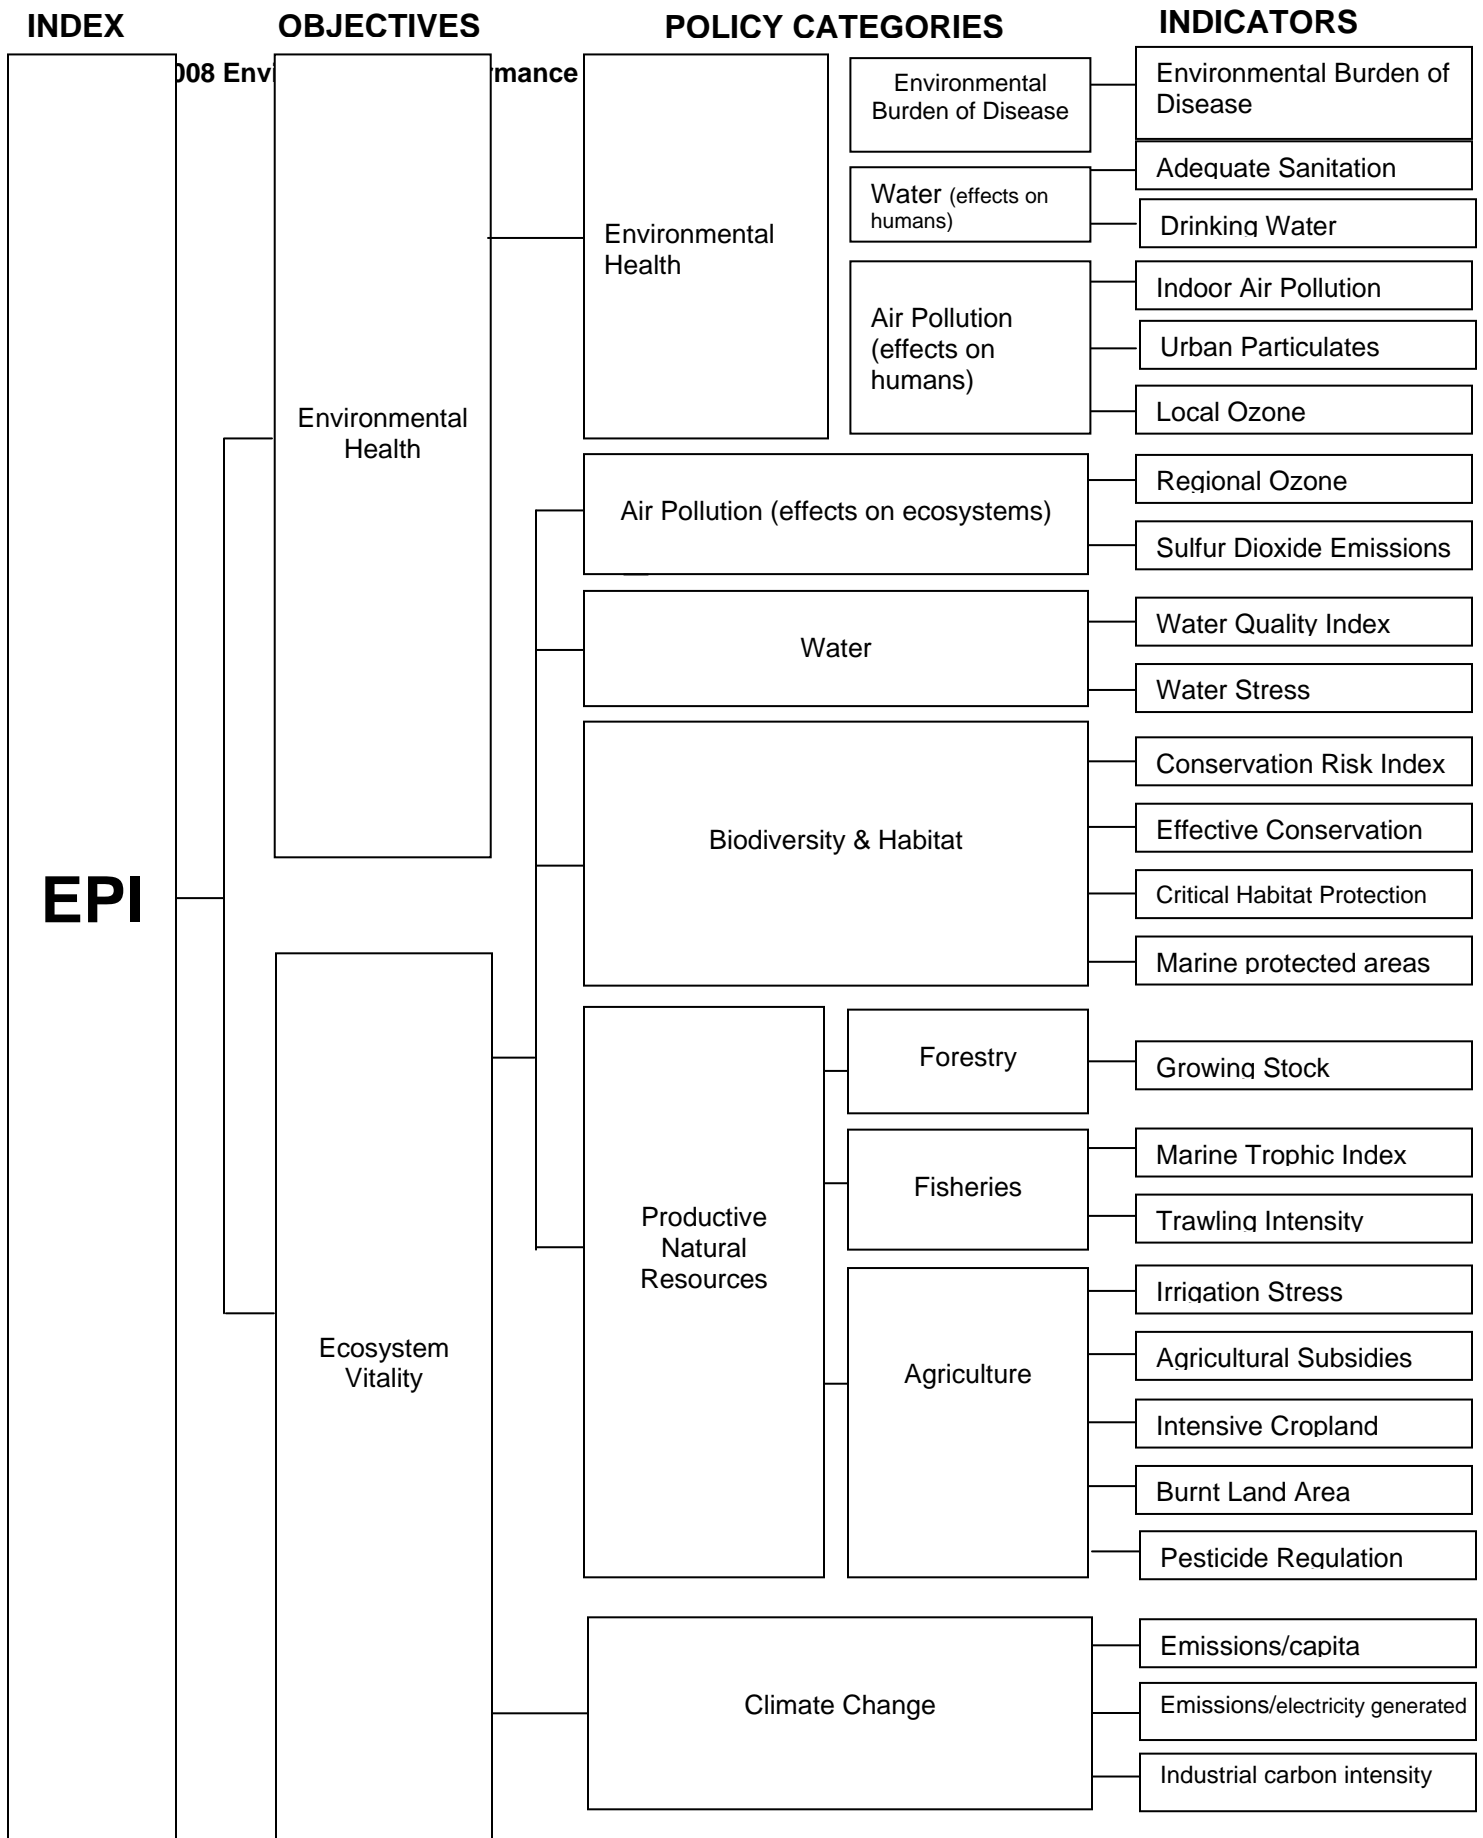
INDEX OBJECTIVES POLICY CATEGORIES INDICATORS

008 Envi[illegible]mance

EPI

Environmental Health

Environmental Health

Environmental Burden of Disease

Environmental Burden of Disease

Water (effects on humans)

Adequate Sanitation

Drinking Water

Air Pollution (effects on humans)

Indoor Air Pollution

Urban Particulates

Local Ozone

Ecosystem Vitality

Air Pollution (effects on ecosystems)

Regional Ozone

Sulfur Dioxide Emissions

Water

Water Quality Index

Water Stress

Biodiversity & Habitat

Conservation Risk Index

Effective Conservation

Critical Habitat Protection

Marine protected areas

Productive Natural Resources

Forestry

Growing Stock

Fisheries

Marine Trophic Index

Trawling Intensity

Agriculture

Irrigation Stress

Agricultural Subsidies

Intensive Cropland

Burnt Land Area

Pesticide Regulation

Climate Change

Emissions/capita

Emissions/electricity generated

Industrial carbon intensity